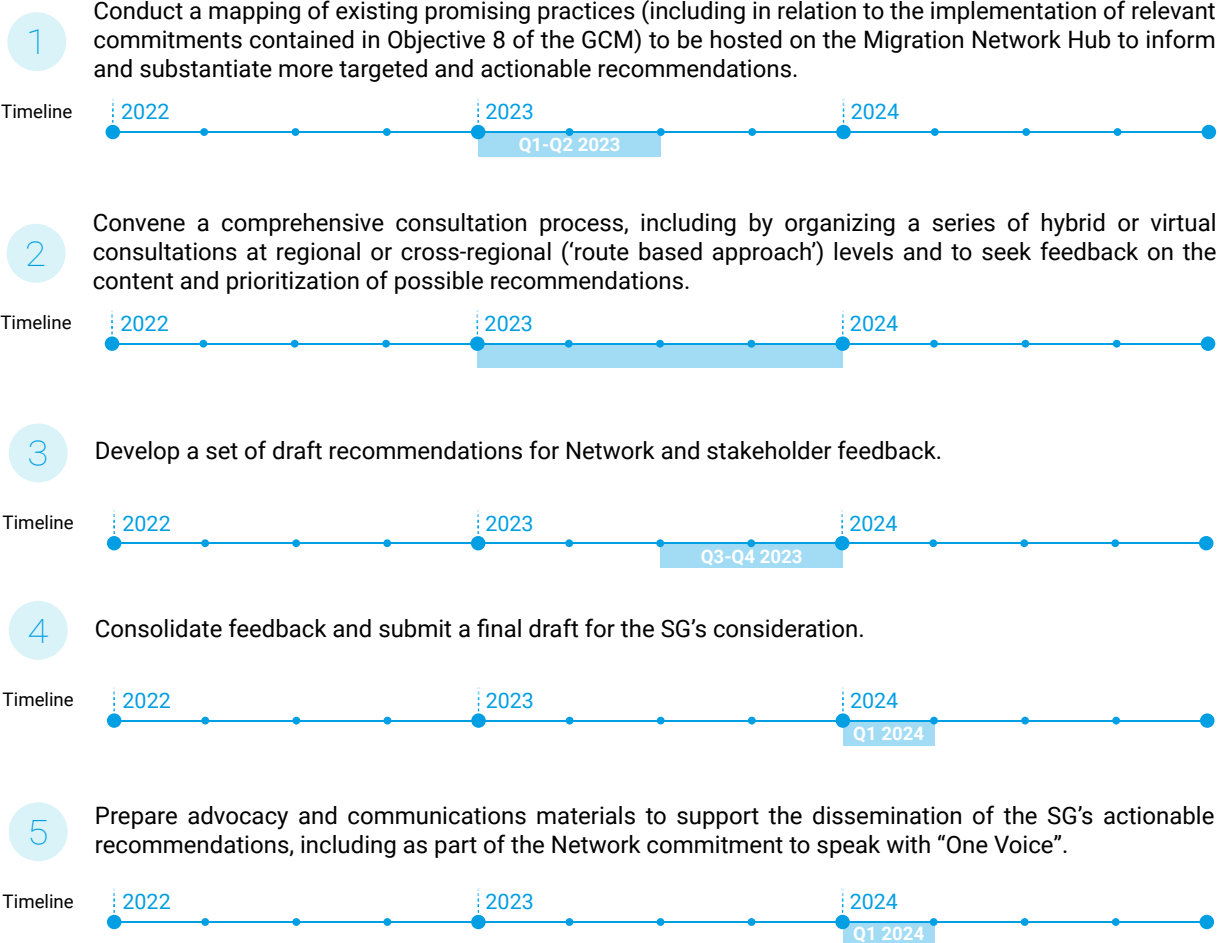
1

Conduct a mapping of existing promising practices (including in relation to the implementation of relevant commitments contained in Objective 8 of the GCM) to be hosted on the Migration Network Hub to inform and substantiate more targeted and actionable recommendations.

Timeline 2022 2023 2024

Q1-Q2 2023

2

Convene a comprehensive consultation process, including by organizing a series of hybrid or virtual consultations at regional or cross-regional ('route based approach') levels and to seek feedback on the content and prioritization of possible recommendations.

Timeline 2022 2023 2024

3

Develop a set of draft recommendations for Network and stakeholder feedback.

Timeline 2022 2023 2024

Q3-Q4 2023

4

Consolidate feedback and submit a final draft for the SG's consideration.

Timeline 2022 2023 2024

Q1 2024

5

Prepare advocacy and communications materials to support the dissemination of the SG's actionable recommendations, including as part of the Network commitment to speak with "One Voice".

Timeline 2022 2023 2024

Q1 2024